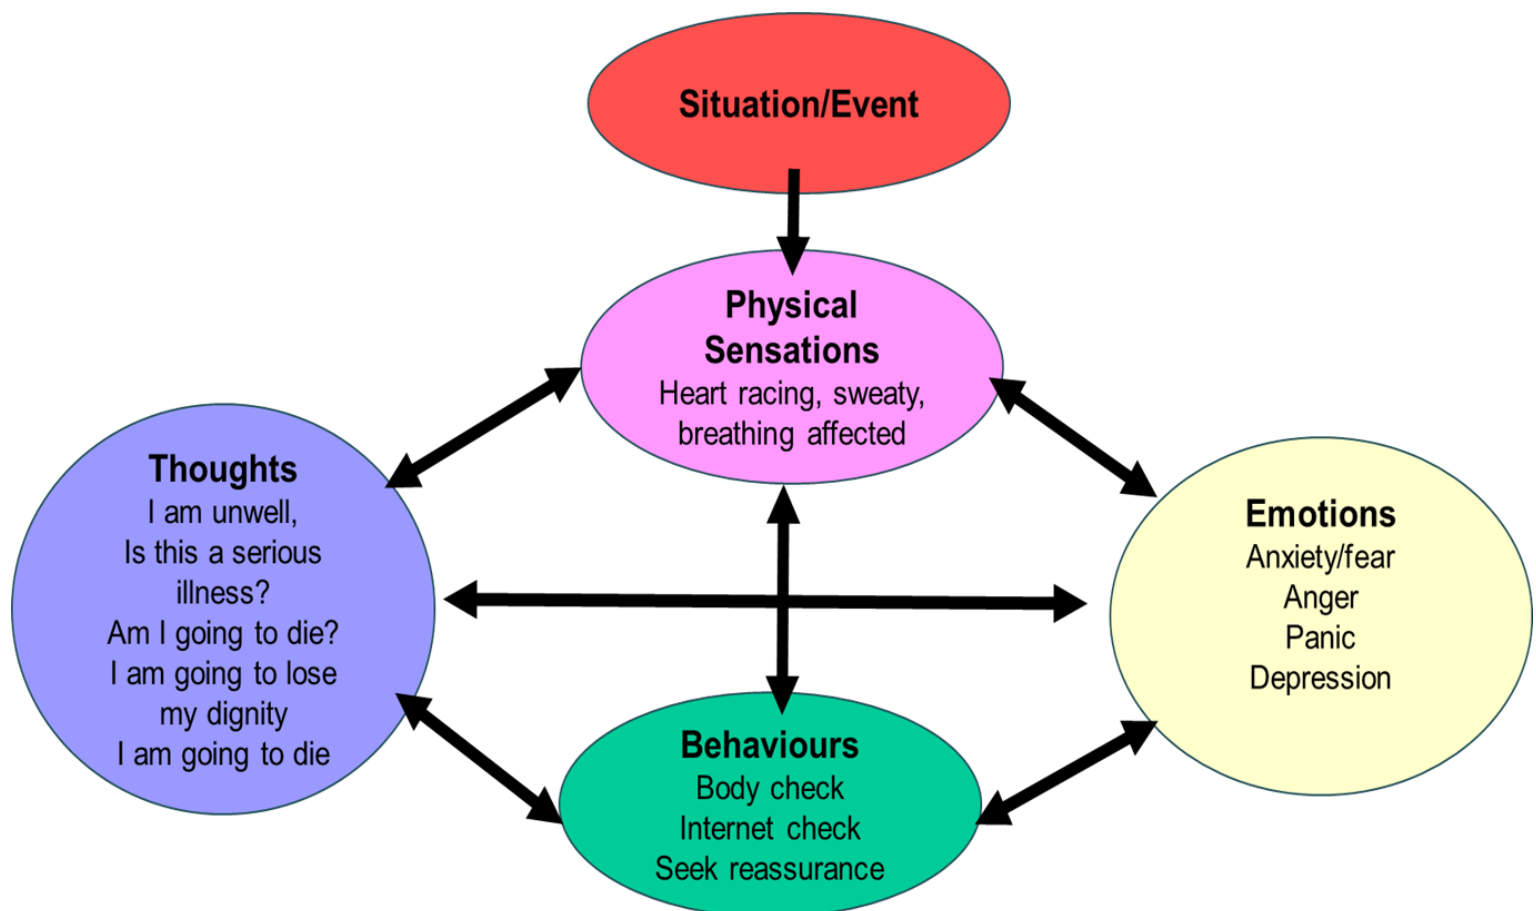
Situation/Event

Physical Sensations
Heart racing, sweaty, breathing affected

Thoughts
I am unwell,
Is this a serious illness?
Am I going to die?
I am going to lose my dignity
I am going to die

Emotions
Anxiety/fear
Anger
Panic
Depression

Behaviours
Body check
Internet check
Seek reassurance